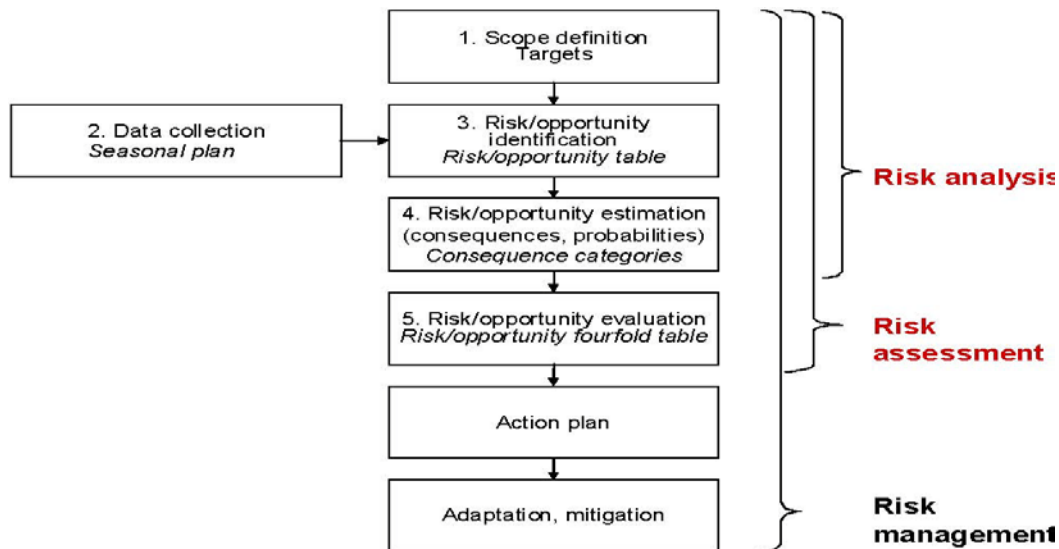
1. Scope definition
Targets

2. Data collection
*Seasonal plan*

3. Risk/opportunity identification
*Risk/opportunity table*

4. Risk/opportunity estimation (consequences, probabilities)
*Consequence categories*

5. Risk/opportunity evaluation
*Risk/opportunity fourfold table*

Action plan

Adaptation, mitigation

Risk analysis

Risk assessment

Risk management